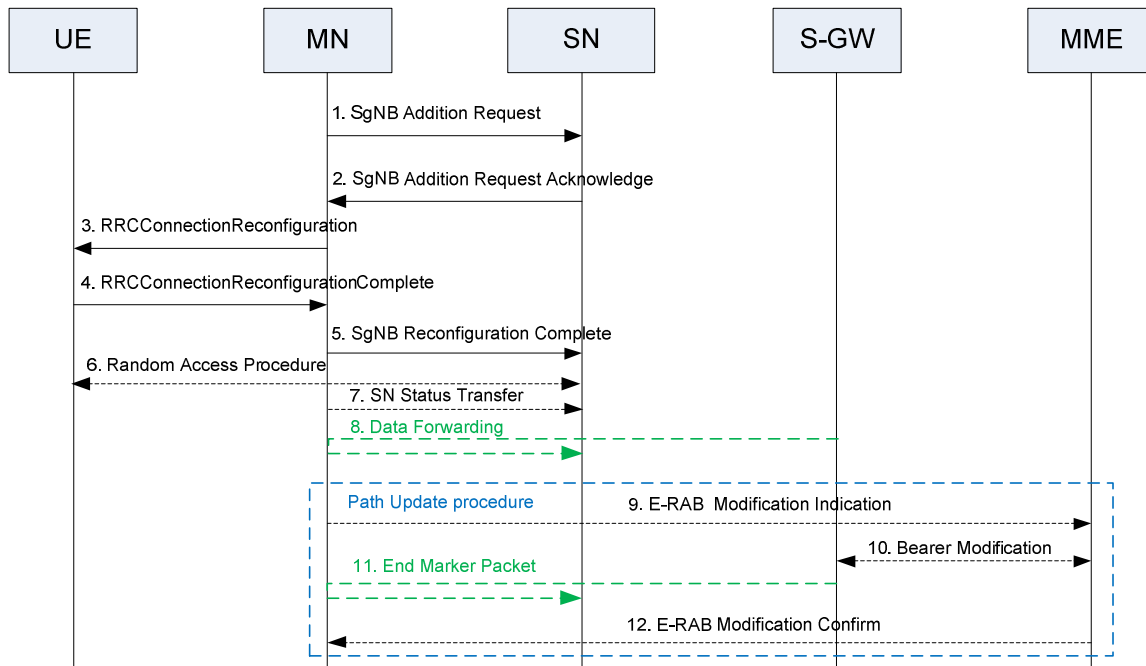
UE
MN
SN
S-GW
MME

1. SgNB Addition Request
2. SgNB Addition Request Acknowledge
3. RRCConnectionReconfiguration
4. RRCConnectionReconfigurationComplete
5. SgNB Reconfiguration Complete
6. Random Access Procedure
7. SN Status Transfer
8. Data Forwarding
Path Update procedure
9. E-RAB Modification Indication
10. Bearer Modification
11. End Marker Packet
12. E-RAB Modification Confirm